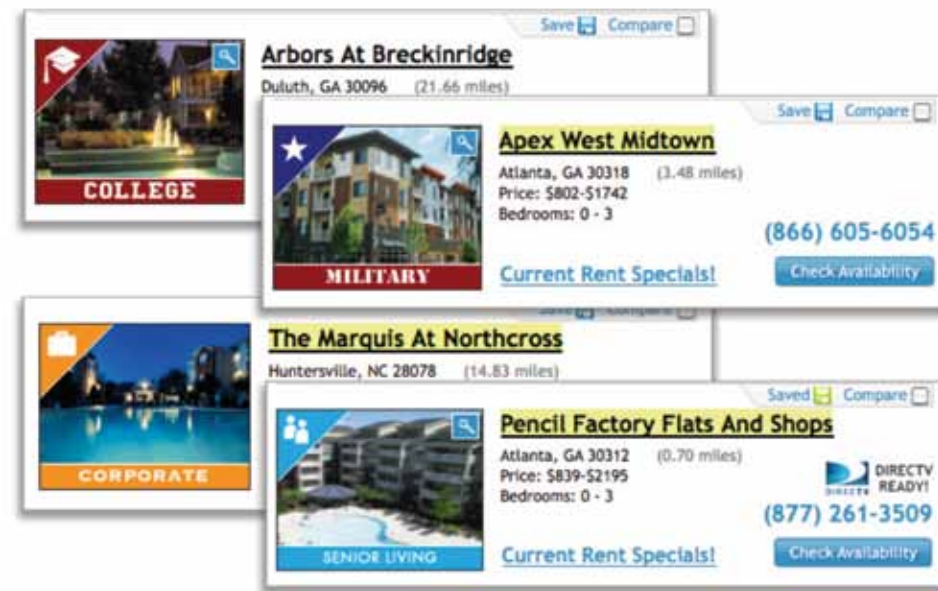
Save Compare

COLLEGE

Arbors At Breckinridge

Duluth, GA 30096 (21.66 miles)

Save Compare

MILITARY

Apex West Midtown

Atlanta, GA 30318 (3.48 miles)
Price: $802-$1742
Bedrooms: 0 - 3

(866) 605-6054

Current Rent Specials!

Check Availability

Save Compare

CORPORATE

The Marquis At Northcross

Huntersville, NC 28078 (14.83 miles)

Saved Compare

SENIOR LIVING

Pencil Factory Flats And Shops

Atlanta, GA 30312 (0.70 miles)
Price: $839-$2195
Bedrooms: 0 - 3

DIRECTV DIRECTV READY!

(877) 261-3509

Current Rent Specials!

Check Availability